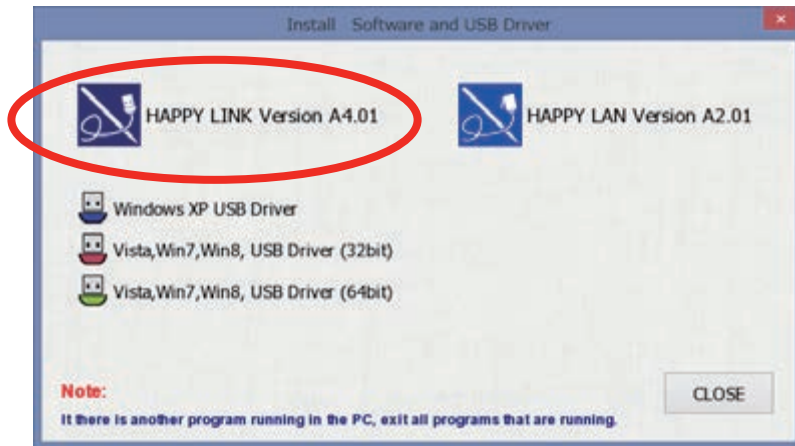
Install Software and USB Driver

HAPPY LINK Version A4.01

HAPPY LAN Version A2.01

Windows XP USB Driver

Vista,Win7,Win8, USB Driver (32bit)

Vista,Win7,Win8, USB Driver (64bit)

Note:

It there is another program running in the PC, exit all programs that are running.

CLOSE